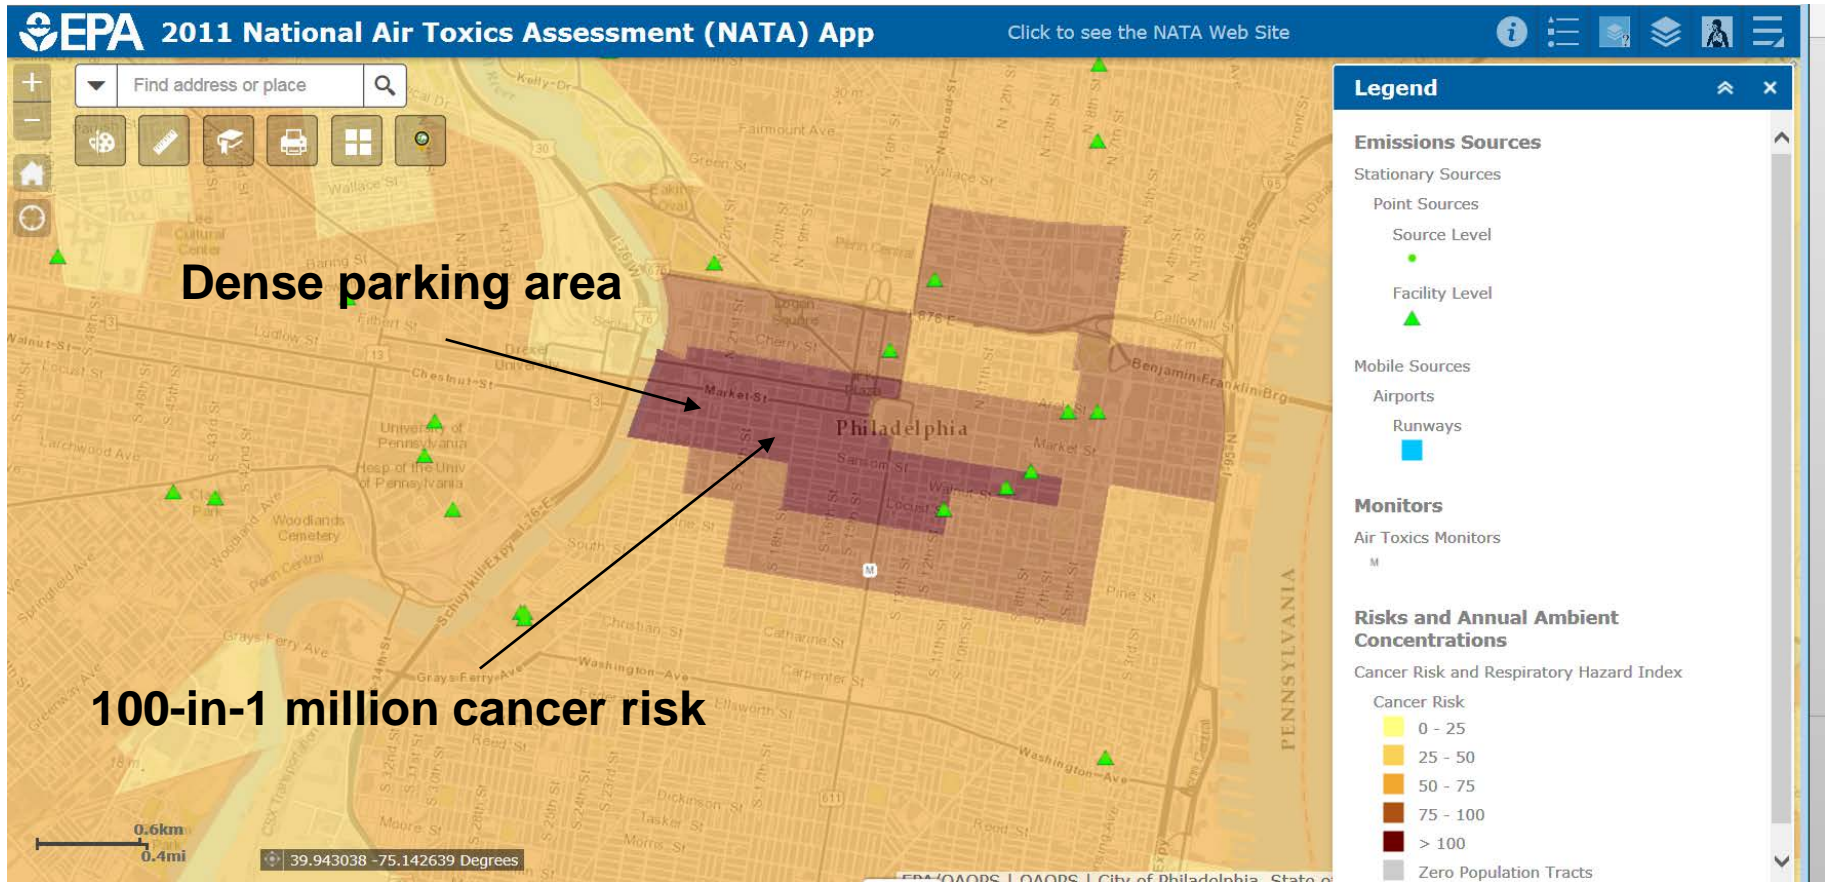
EPA 2011 National Air Toxics Assessment (NATA) App

Click to see the NATA Web Site

Find address or place

Dense parking area

100-in-1 million cancer risk

Philadelphia

Market St

Chestnut St

Walnut St

Sansom St

Locust St

Cherry St

Logan Square

Benjamin Franklin Brg

Callowhill St

Spring Garden St

Fairmount Ave

Green St

Wallace St

Baring St

Powelton Ave

Lancaster Ave

Ludlow St

Filbert St

Locust St

Spruce St

Pine St

Lombard St

South St

Christian St

Catharine St

Carpenter St

Washington Ave

Ellsworth St

Reed St

Dickinson St

Tasker St

Morris St

Moore St

Grays Ferry Ave

Woodland Ave

Chester Ave

Larchwood Ave

University of Pennsylvania

Hosp of the Univ of Pennsylvania

Woodlands Cemetery

Schuylkill Expy

Drexel Univ

Penn Central

PENNSYLVANIA

0.6km

0.4mi

39.943038 -75.142639 Degrees

EPA/OAQPS | OAQPS | City of Philadelphia, State o

Legend

Emissions Sources

Stationary Sources

Point Sources

Source Level

Facility Level

Mobile Sources

Airports

Runways

Monitors

Air Toxics Monitors

M

Risks and Annual Ambient Concentrations

Cancer Risk and Respiratory Hazard Index

Cancer Risk

0 - 25

25 - 50

50 - 75

75 - 100

> 100

Zero Population Tracts